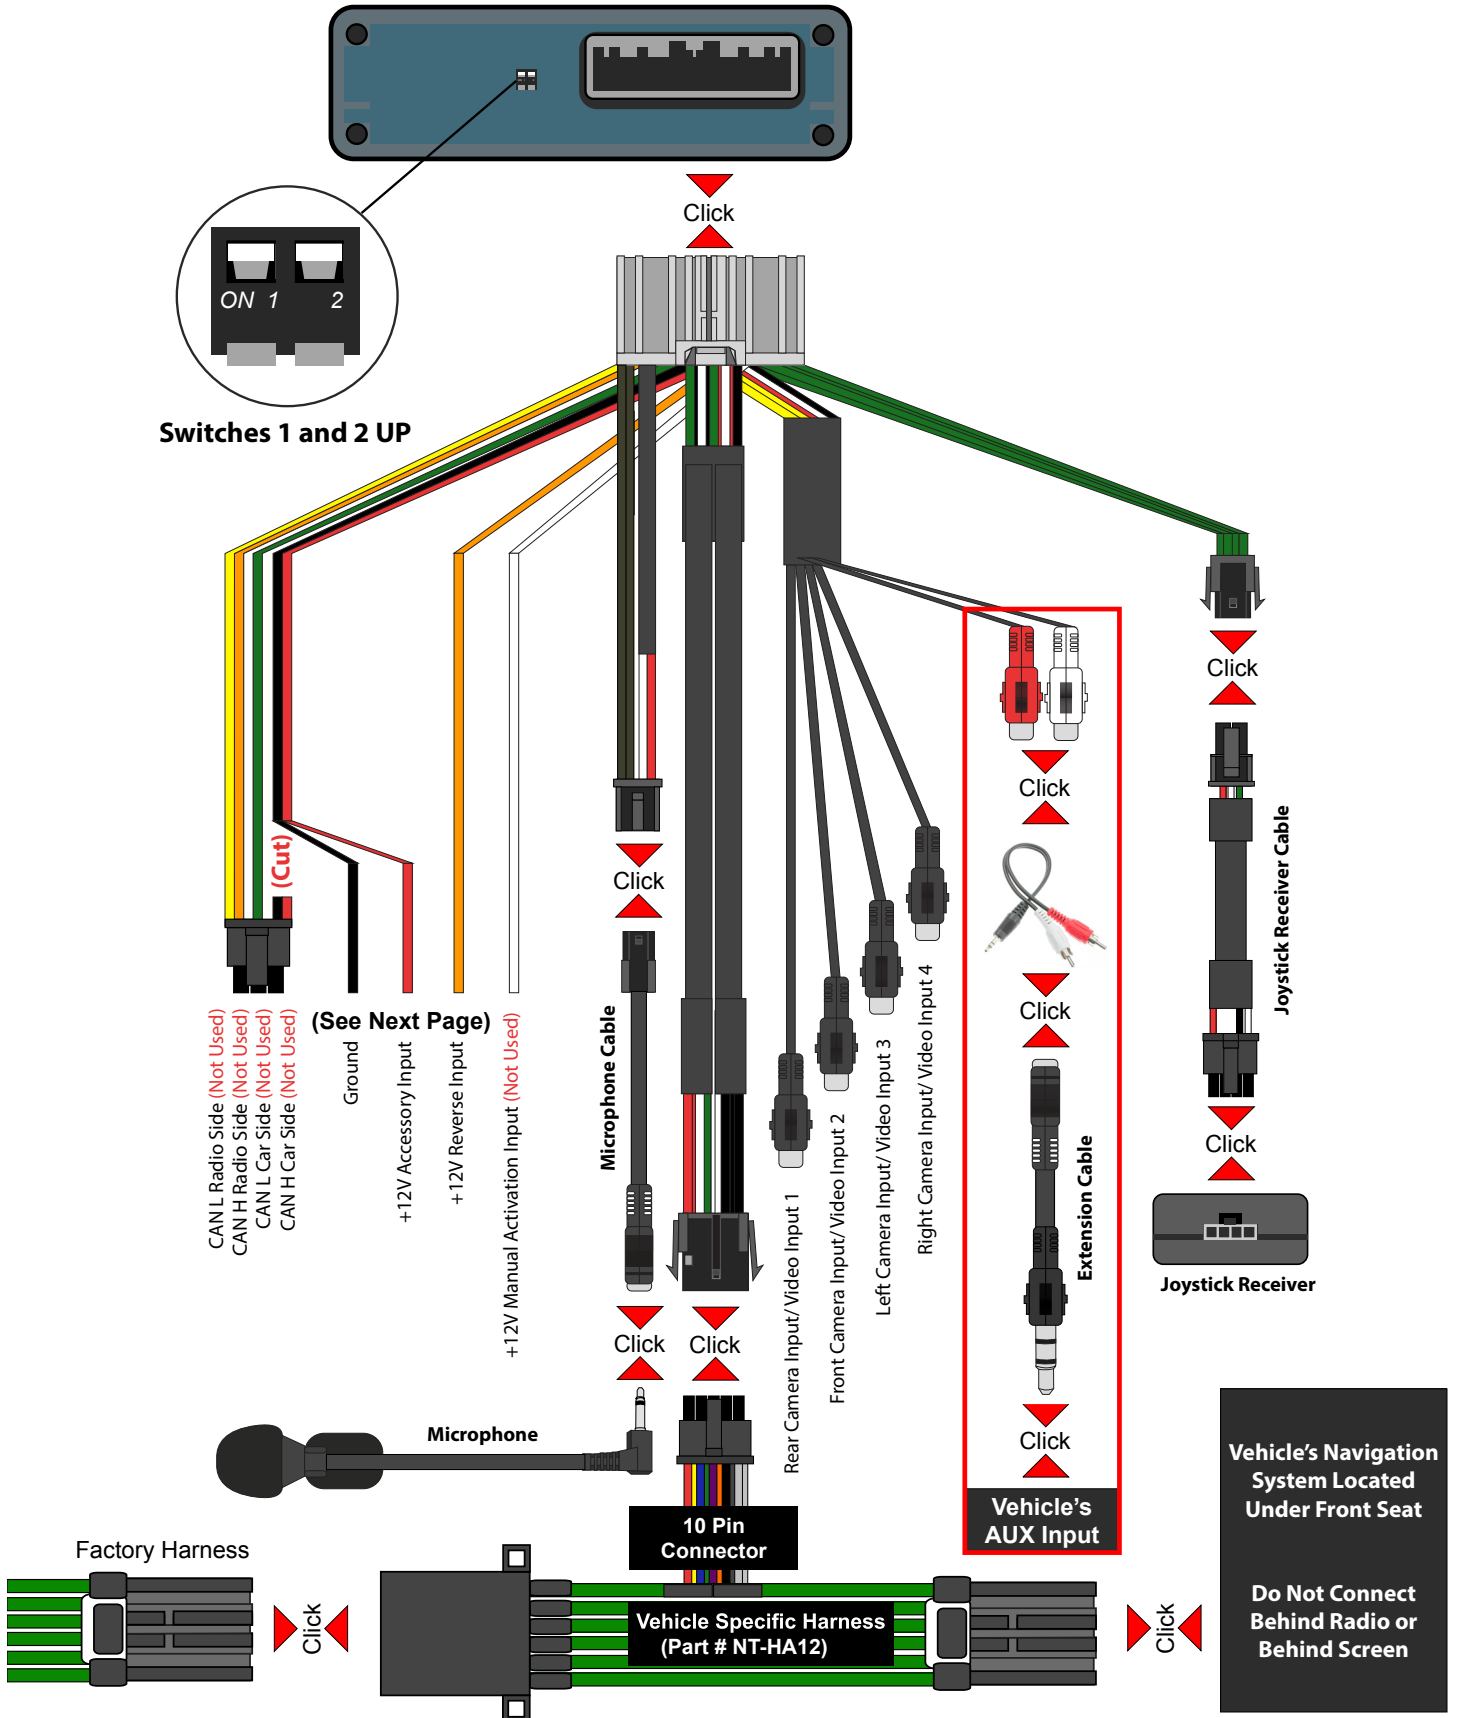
Click

ON 1 2

Switches 1 and 2 UP

Click

Click

Click

(Cut)

CAN L Radio Side (Not Used)
CAN H Radio Side (Not Used)
CAN L Car Side (Not Used)
CAN H Car Side (Not Used)

(See Next Page)

Ground

+12V Accessory Input

+12V Reverse Input

+12V Manual Activation Input (Not Used)

Microphone Cable

Click

Rear Camera Input/ Video Input 1

Front Camera Input/ Video Input 2

Left Camera Input/ Video Input 3

Right Camera Input/ Video Input 4

Click

Extension Cable

Click

Joystick Receiver Cable

Click

Joystick Receiver

Click

Click

Microphone

Vehicle's AUX Input

Vehicle's Navigation System Located Under Front Seat

Do Not Connect Behind Radio or Behind Screen

10 Pin Connector

Factory Harness

Click

Vehicle Specific Harness (Part # NT-HA12)

Click